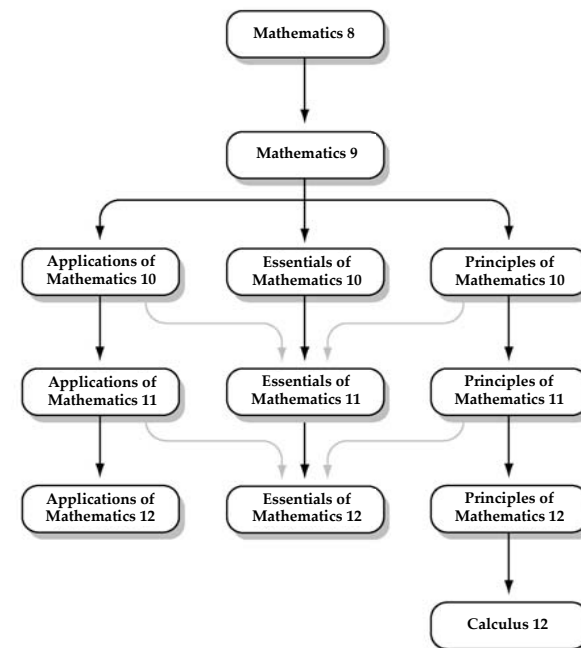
Mathematics 8

Mathematics 9

Applications of Mathematics 10

Essentials of Mathematics 10

Principles of Mathematics 10

Applications of Mathematics 11

Essentials of Mathematics 11

Principles of Mathematics 11

Applications of Mathematics 12

Essentials of Mathematics 12

Principles of Mathematics 12

Calculus 12